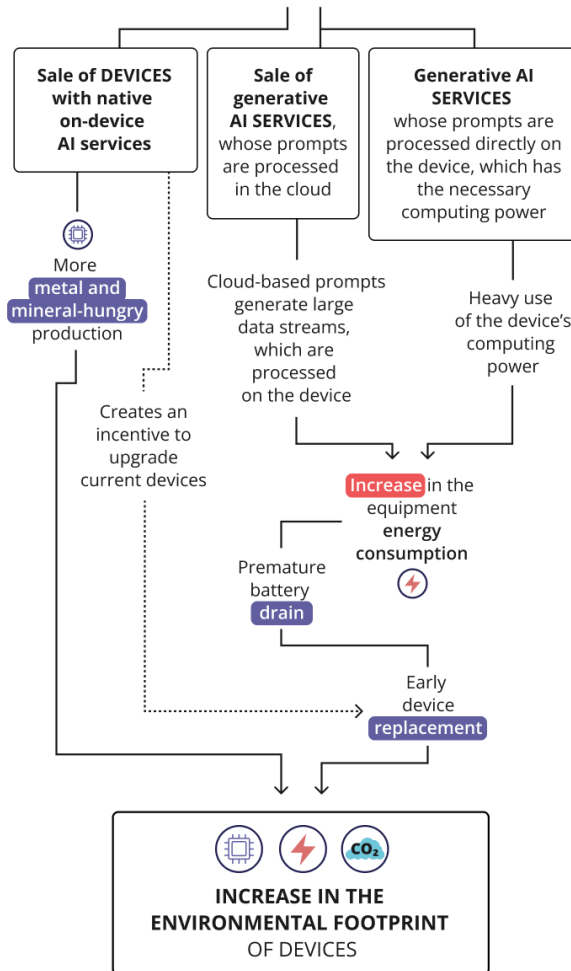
Sale of DEVICES with native on-device AI services

Sale of generative AI SERVICES, whose prompts are processed in the cloud

Generative AI SERVICES whose prompts are processed directly on the device, which has the necessary computing power

More metal and mineral-hungry production

Cloud-based prompts generate large data streams, which are processed on the device

Heavy use of the device's computing power

Creates an incentive to upgrade current devices

Increase in the equipment energy consumption

Premature battery drain

Early device replacement

$CO_2$

INCREASE IN THE ENVIRONMENTAL FOOTPRINT OF DEVICES